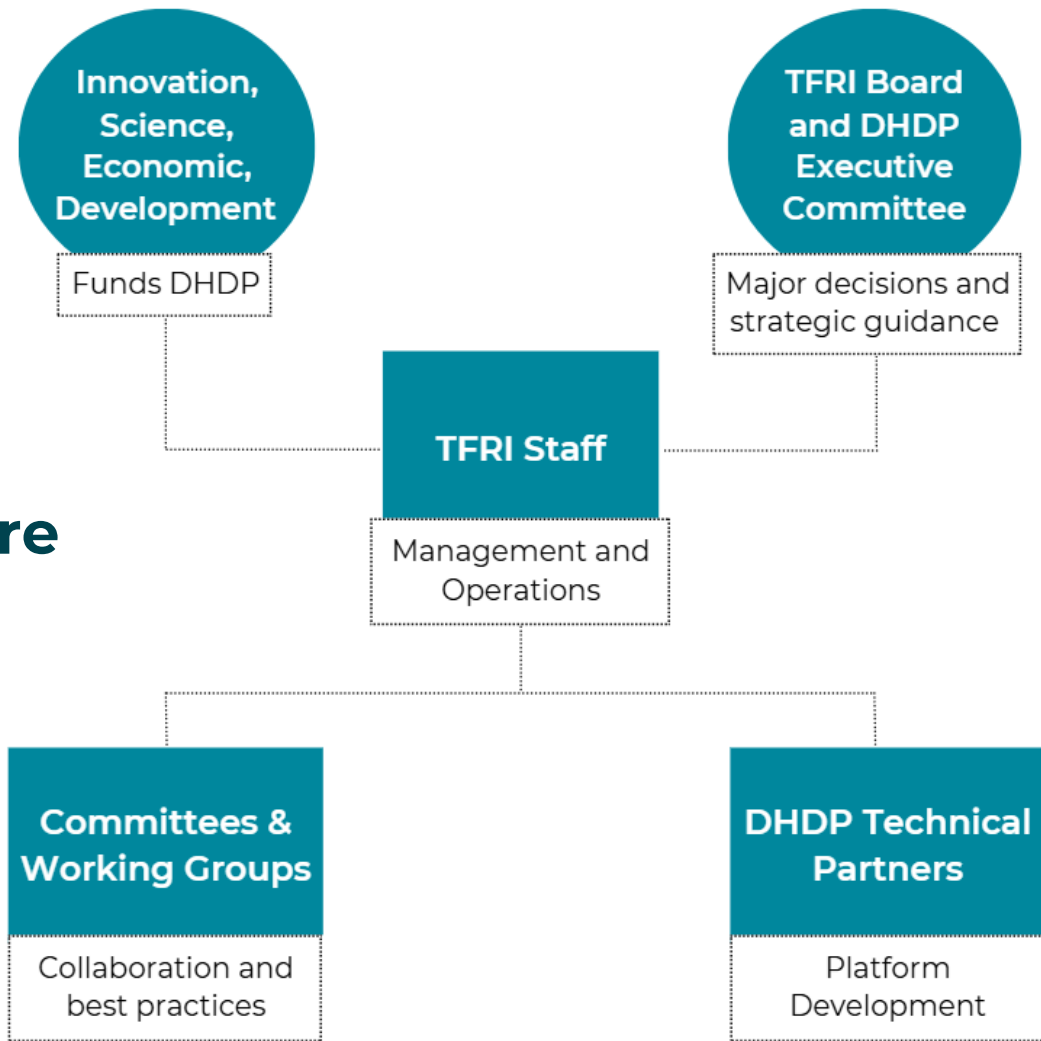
Innovation, Science, Economic, Development

Funds DHDP

TFRI Board and DHDP Executive Committee

Major decisions and strategic guidance

re

TFRI Staff

Management and Operations

Committees & Working Groups

Collaboration and best practices

DHDP Technical Partners

Platform Development